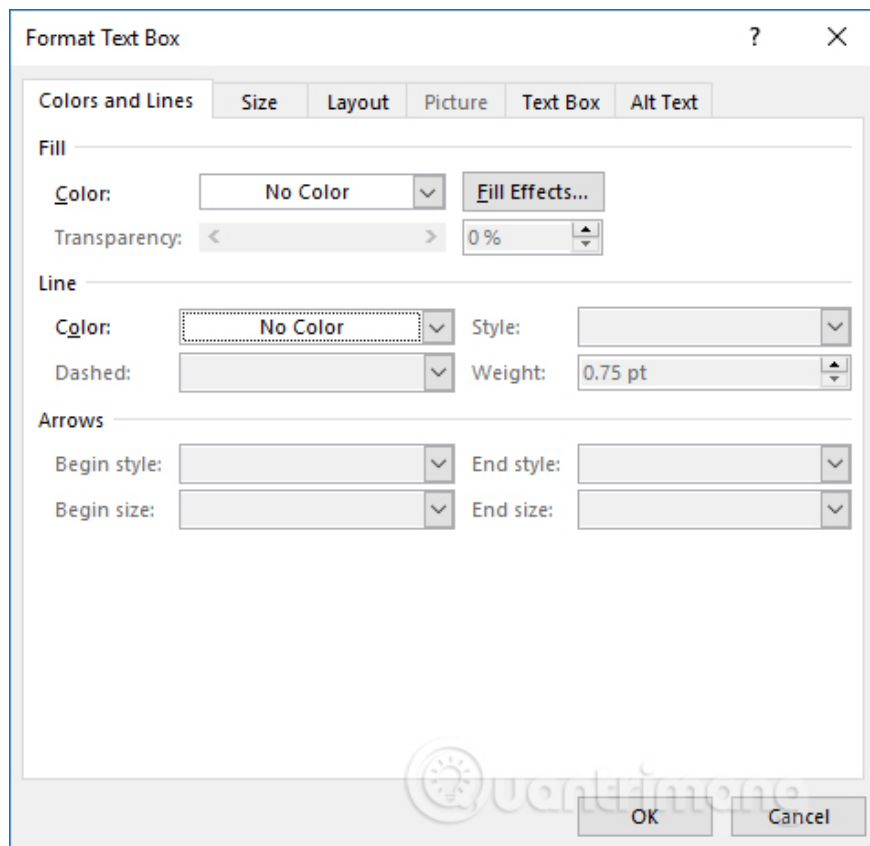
Format Text Box

?

Colors and Lines | Size | Layout | Picture | Text Box | Alt Text

Fill

Color: No Color

Fill Effects...

Transparency: 0 %

Line

Color: No Color

Style:

Dashed:

Weight: 0.75 pt

Arrows

Begin style:

End style:

Begin size:

End size:

Quantrimang

OK

Cancel